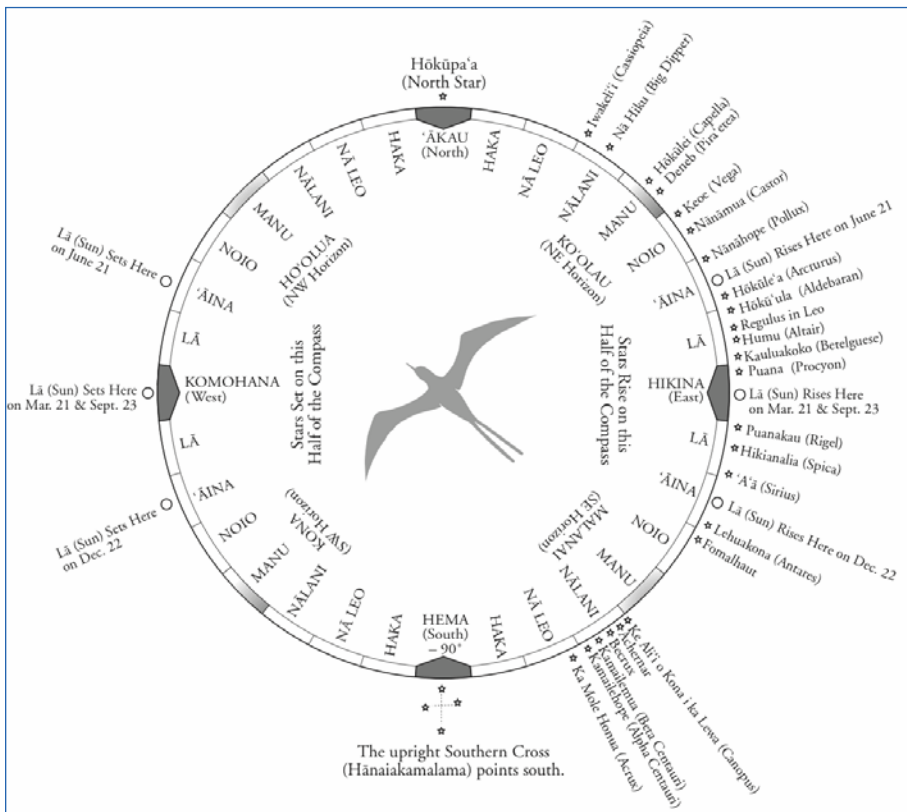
Hōkūpa'a
(North Star)

'ĀKAU
(North)

HAKA

NĀ LEO

NĀLANI

MANU

NOIO

'ĀINA

LĀ

HIKINA
(East)

LĀ

'ĀINA

NOIO

MANU

NĀLANI

NĀ LEO

HAKA

HEMA
(South)
– 90°

HAKA

NĀ LEO

NĀLANI

MANU

NOIO

'ĀINA

LĀ

KOMOHANA
(West)

LĀ

'ĀINA

NOIO

MANU

NĀLANI

NĀ LEO

HAKA

HO'OLUA
(NW Horizon)

KO'OLAU
(NE Horizon)

MALANAI
(SE Horizon)

KONA
(SW Horizon)

Stars Set on this Half of the Compass

Stars Rise on this Half of the Compass

Iwakeli'i (Cassiopeia)
Nā Hiku (Big Dipper)
Hōkūlei (Capella)
Deneb (Pira'etea)
Keoe (Vega)
Nānāmua (Castor)
Nānāhope (Pollux)
Lā (Sun) Rises Here on June 21
Hōkūle'a (Arcturus)
Hōkū'ula (Aldebaran)
Regulus in Leo
Humu (Altair)
Kauluakoko (Betelguese)
Puana (Procyon)
Lā (Sun) Rises Here on Mar. 21 & Sept. 23
Puanakau (Rigel)
Hikianalia (Spica)
'A'ā (Sirius)
Lā (Sun) Rises Here on Dec. 22
Lehuakona (Antares)
Fomalhaut
Ke Ali'i o Kona i ka Lewa (Canopus)
Achernar
Becrux
Kamailemua (Beta Centauri)
Kamailehope (Alpha Centauri)
Ka Mole Honua (Acrux)

Lā (Sun) Sets Here on June 21

Lā (Sun) Sets Here on Mar. 21 & Sept. 23

Lā (Sun) Sets Here on Dec. 22

The upright Southern Cross (Hānaiakamalama) points south.